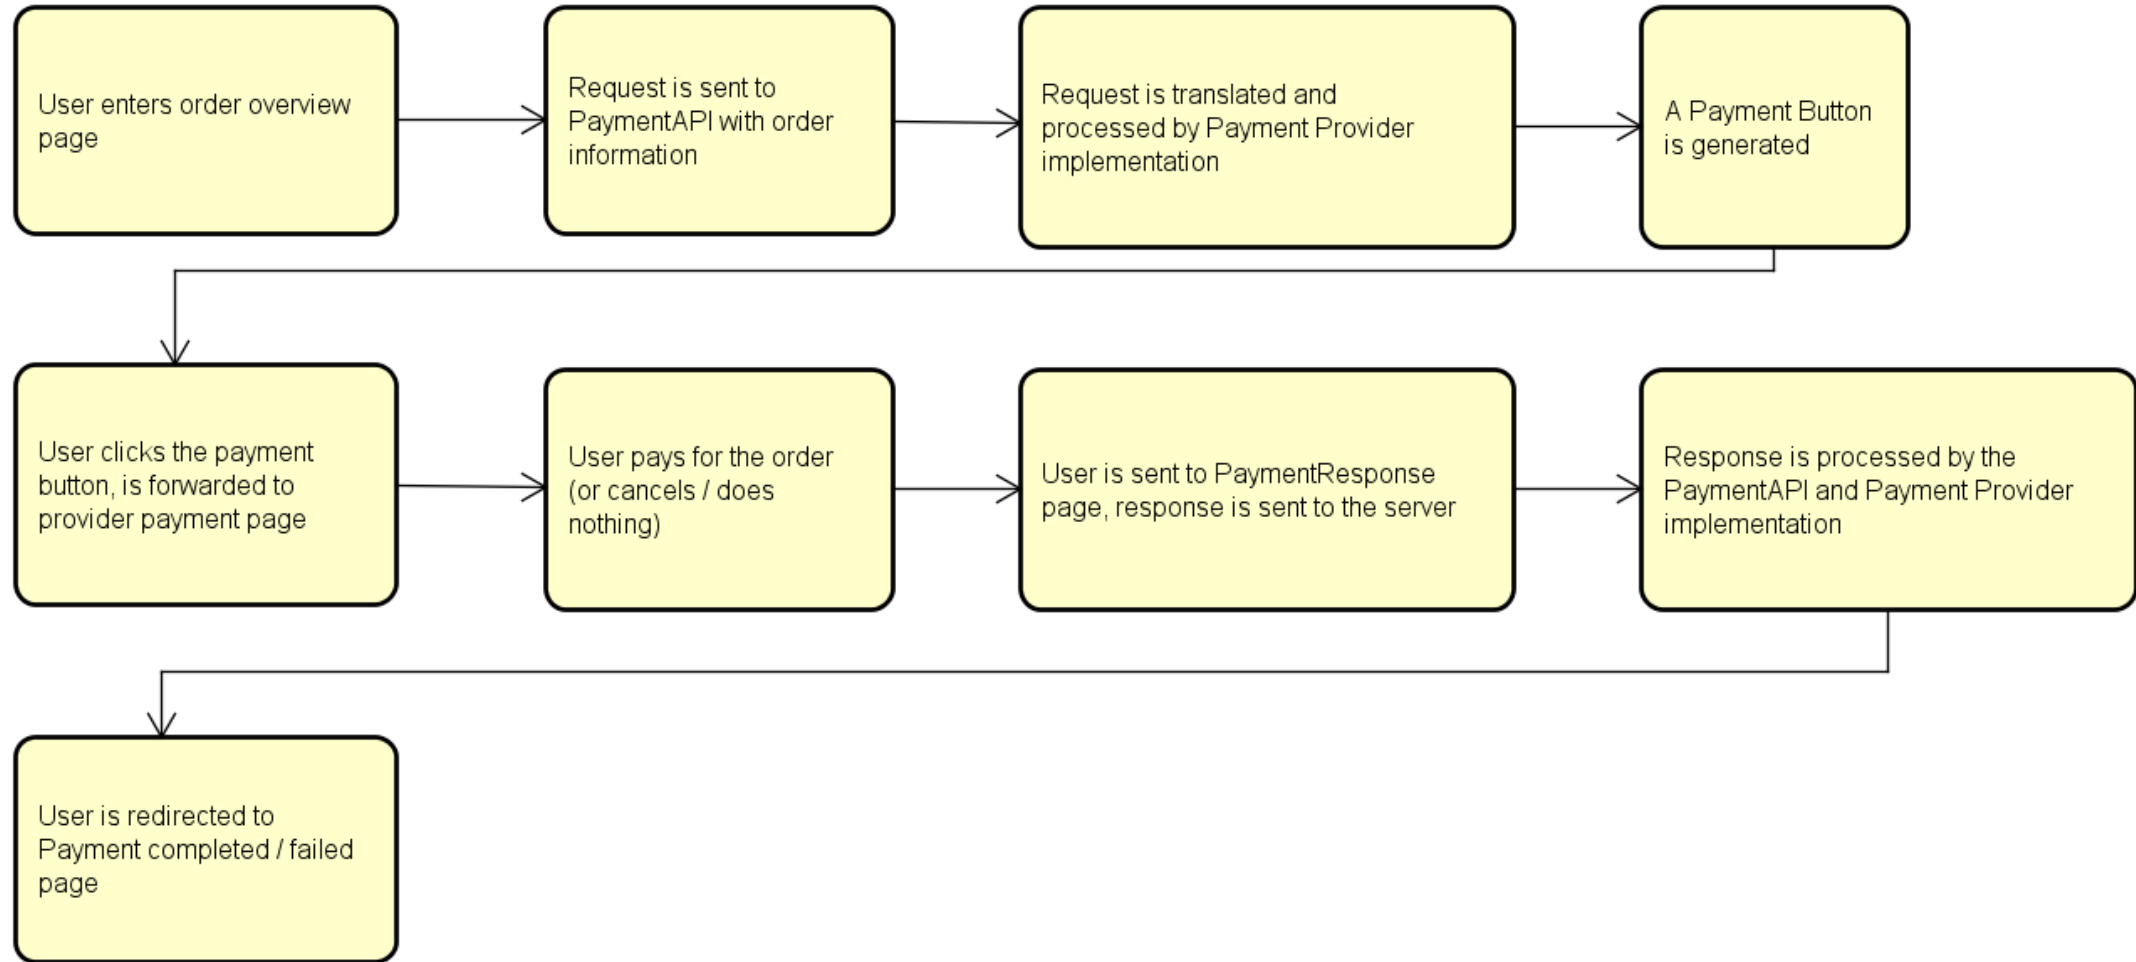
User enters order overview page

Request is sent to PaymentAPI with order information

Request is translated and processed by Payment Provider implementation

A Payment Button is generated

User clicks the payment button, is forwarded to provider payment page

User pays for the order (or cancels / does nothing)

User is sent to PaymentResponse page, response is sent to the server

Response is processed by the PaymentAPI and Payment Provider implementation

User is redirected to Payment completed / failed page